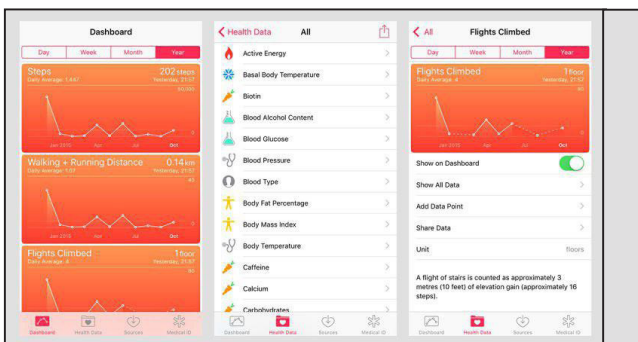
Dashboard

Day Week Month Year

Steps 202 steps
Daily Average: 1,447 Yesterday, 21:07
60,000

Jan 2015 Apr Jul Oct

Walking + Running Distance 0.14 km
Daily Average: 1.07 Yesterday, 21:07
40

Jan 2015 Apr Jul Oct

Flights Climbed 1 floor
Daily Average: 4 Yesterday, 21:07

Dashboard Health Data Sources Medical ID

Health Data All

Active Energy
Basal Body Temperature
Biotin
Blood Alcohol Content
Blood Glucose
Blood Pressure
Blood Type
Body Fat Percentage
Body Mass Index
Body Temperature
Caffeine
Calcium
Carbohydrates

Dashboard Health Data Sources Medical ID

All Flights Climbed

Day Week Month Year

Flights Climbed 1 floor
Daily Average: 4 Yesterday, 21:57
80

Jan 2015 Apr Jul Oct

Show on Dashboard
Show All Data
Add Data Point
Share Data
Unit floors

A flight of stairs is counted as approximately 3 metres (10 feet) of elevation gain (approximately 16 steps).

Dashboard Health Data Sources Medical ID